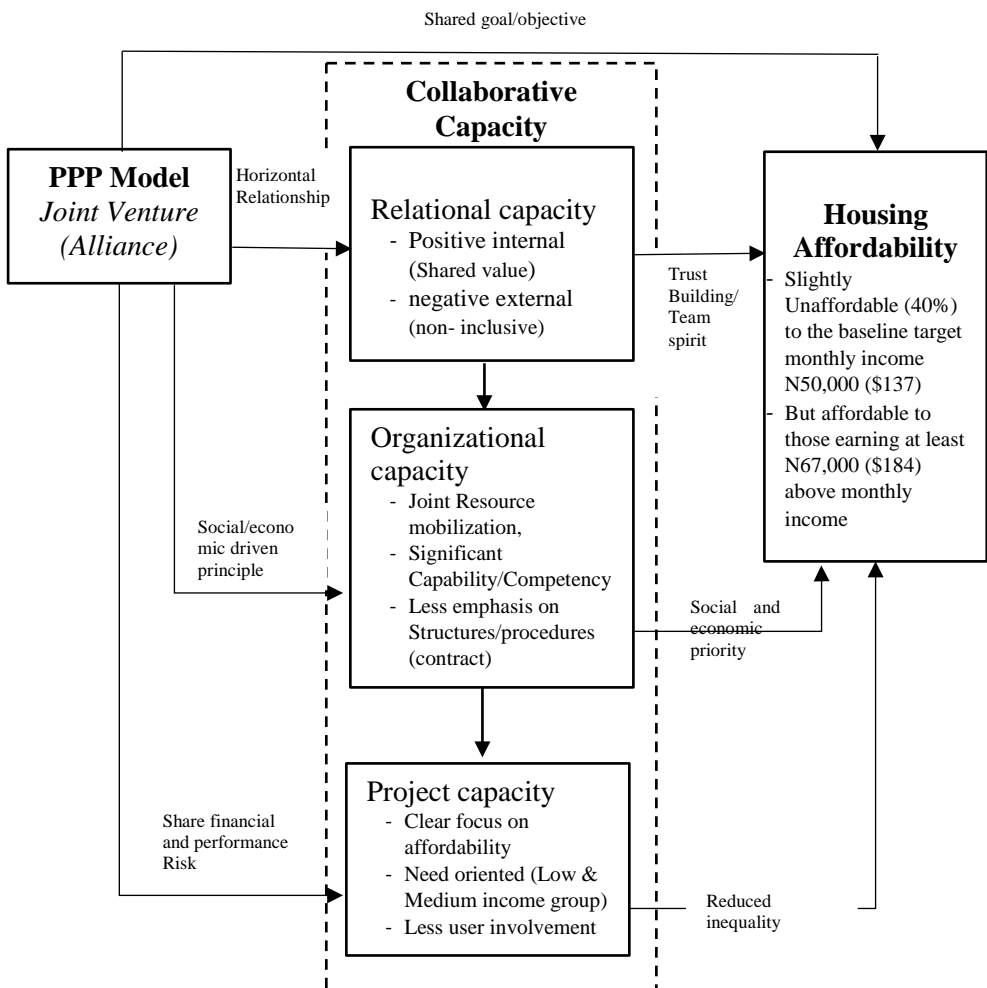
Shared goal/objective

Collaborative Capacity

PPP Model
Joint Venture (Alliance)

Horizontal Relationship

Relational capacity
- Positive internal (Shared value)
- negative external (non- inclusive)

Trust Building/ Team spirit

Housing Affordability
- Slightly Unaffordable (40%) to the baseline target monthly income N50,000 ($137)
- But affordable to those earning at least N67,000 ($184) above monthly income

Organizational capacity
- Joint Resource mobilization,
- Significant Capability/Competency
- Less emphasis on Structures/procedures (contract)

Social/economic driven principle

Social and economic priority

Share financial and performance Risk

Project capacity
- Clear focus on affordability
- Need oriented (Low & Medium income group)
- Less user involvement

Reduced inequality